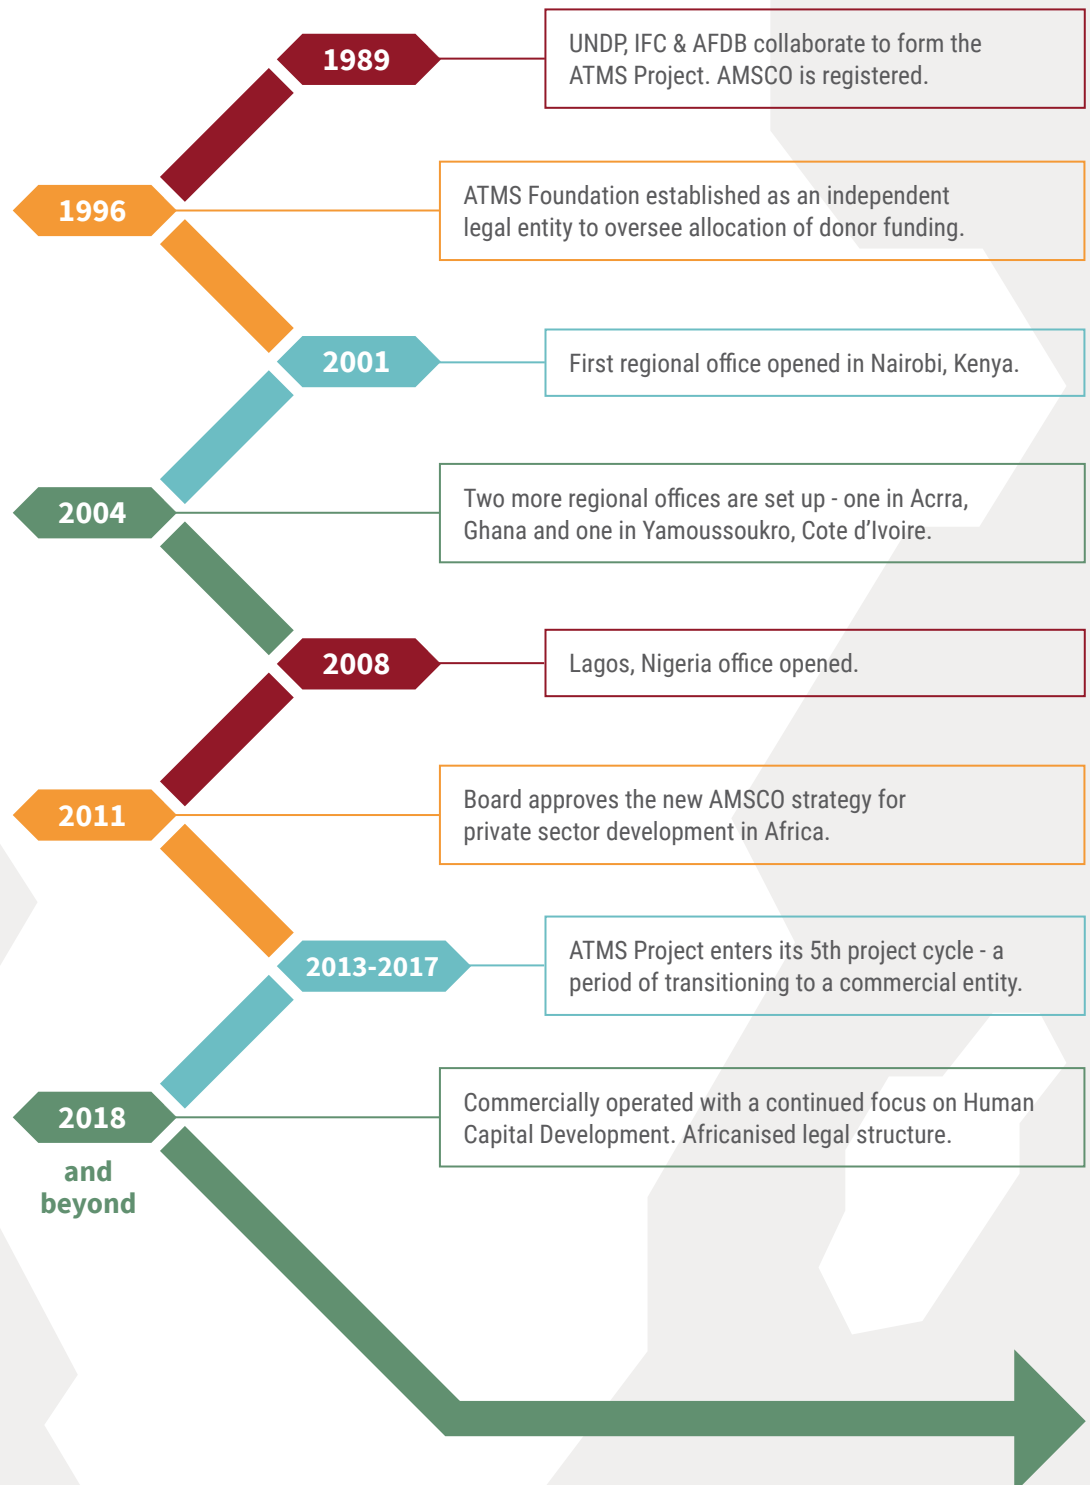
1989

UNDP, IFC & AFDB collaborate to form the ATMS Project. AMSCO is registered.

1996

ATMS Foundation established as an independent legal entity to oversee allocation of donor funding.

2001

First regional office opened in Nairobi, Kenya.

2004

Two more regional offices are set up - one in Acrra, Ghana and one in Yamoussoukro, Cote d'Ivoire.

2008

Lagos, Nigeria office opened.

2011

Board approves the new AMSCO strategy for private sector development in Africa.

2013-2017

ATMS Project enters its 5th project cycle - a period of transitioning to a commercial entity.

2018 and beyond

Commercially operated with a continued focus on Human Capital Development. Africanised legal structure.